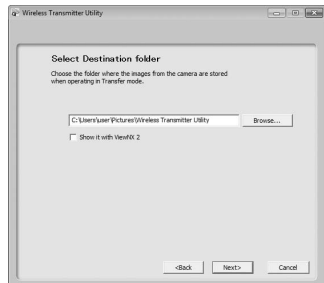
Wireless Transmitter Utility

Select Destination folder

Choose the folder where the images from the camera are stored when operating in Transfer mode.

C:\Users\user\Pictures\Wireless Transmitter Utility

Browse...

Show it with ViewNX 2

<Back

Next>

Cancel